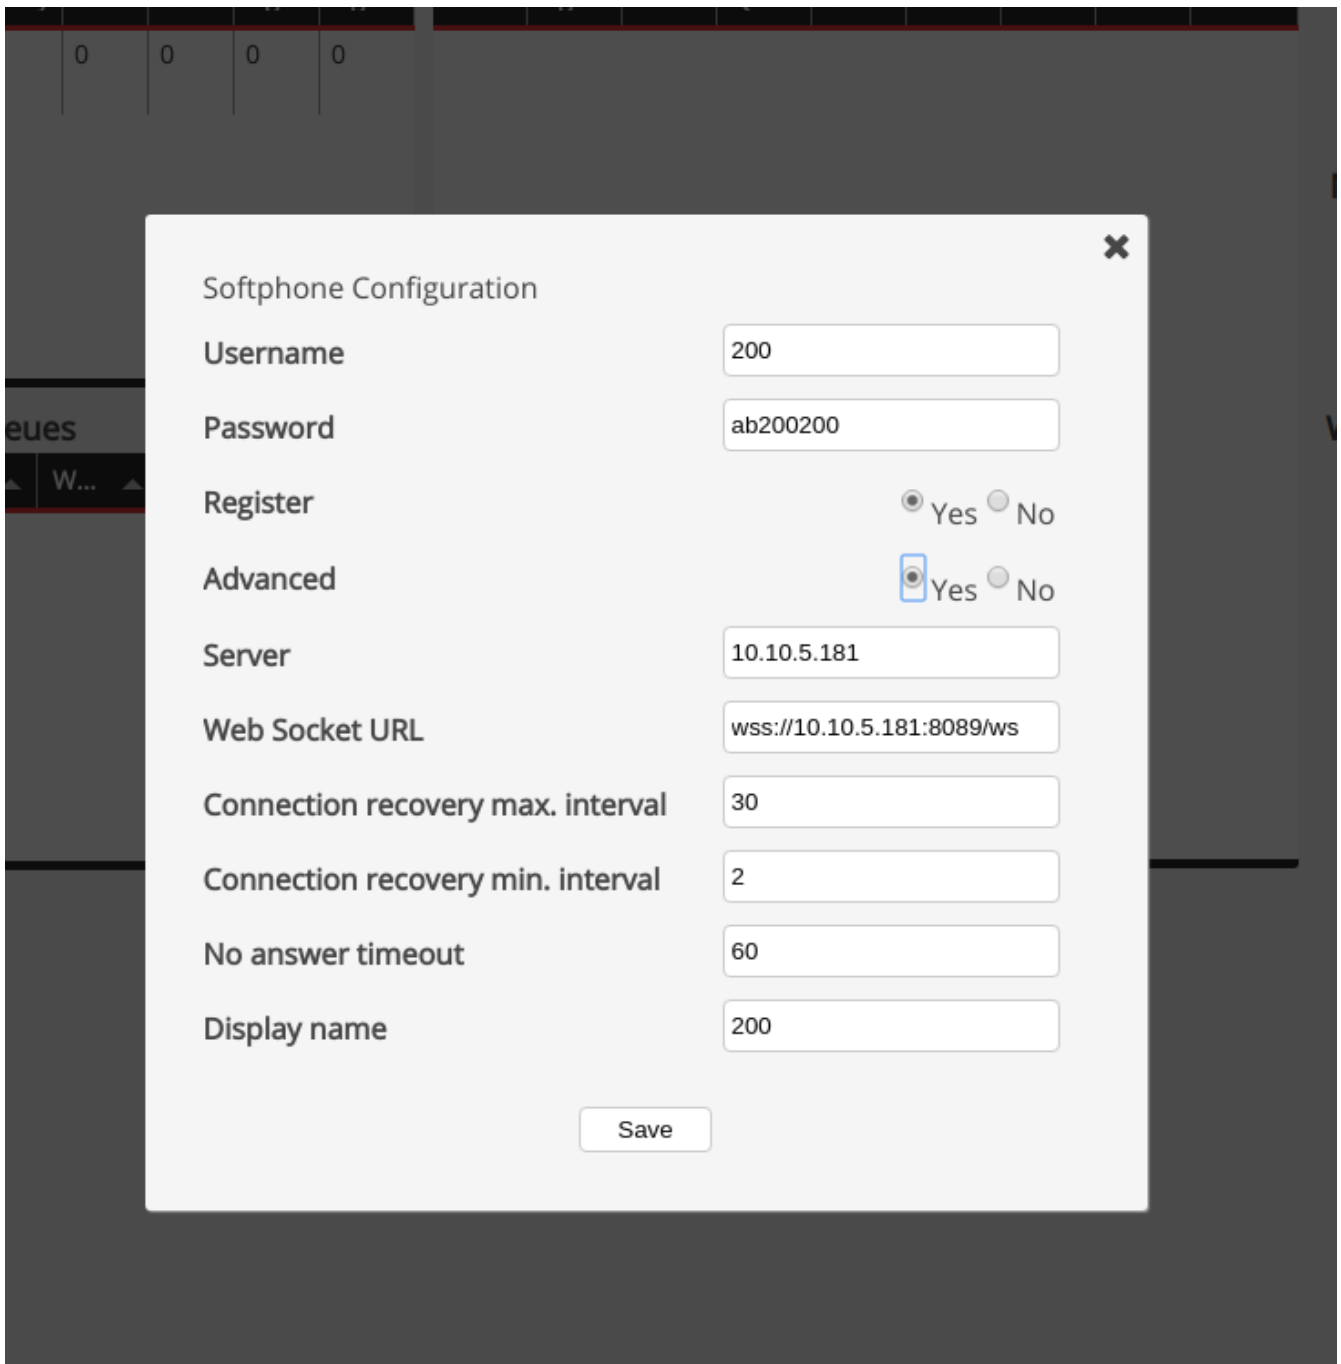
0 0 0 0

eues
W...

×

Softphone Configuration

Username 200
Password ab200200
Register Yes No
Advanced Yes No
Server 10.10.5.181
Web Socket URL wss://10.10.5.181:8089/ws
Connection recovery max. interval 30
Connection recovery min. interval 2
No answer timeout 60
Display name 200

Save